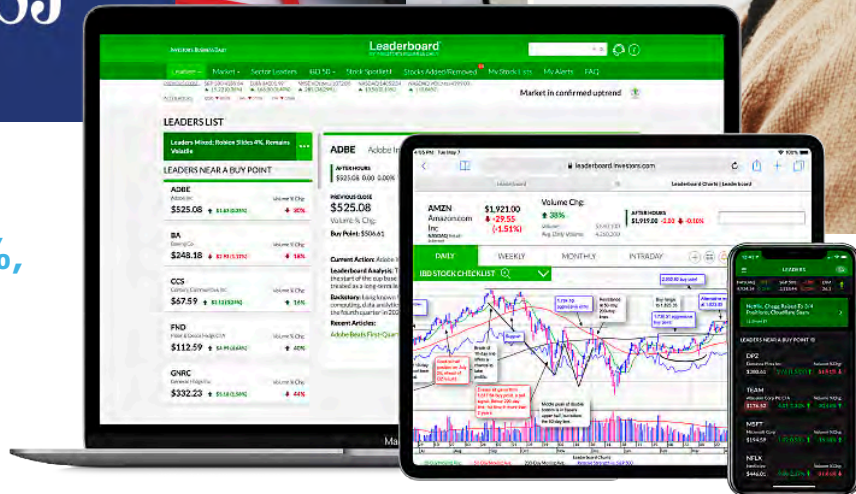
Leaderboard

Leaders | Market | Sector Leaders | IBD 50 | Stock Spotlight | Stocks Added/Removed | My Stock Lists | My Alerts | FAQ

Market in confirmed uptrend

LEADERS LIST

Leaders Mixed; Roblox Slides 4%, Remains Volatile

LEADERS NEAR A BUY POINT

ADBE
$525.08 ▲ 16%

BA
$248.18 ▲ 18%

CCS
$67.59 ▲ 15%

FND
$112.59 ▲ 40%

GNRC
$332.23 ▲ 44%

ADBE Adobe In

AFTER HOURS

PREVIOUS CLOSE
$525.08

Volume % Chg

Buy Point: $506.61

Current Action:

Leaderboard Analysis:

Backstory:

Recent Articles:

leaderboard.investors.com

AMZN
Amazon.com Inc
$1,921.00
▲ 29.55
(-1.51%)

Volume Chg:
▲ 38%

AFTER HOURS
$1,919.00 -2.00 -0.10%

DAILY | WEEKLY | MONTHLY | INTRADAY

IBD STOCK CHECKLIST

LEADERS

LEADERS NEAR A BUY POINT

DPZ

TEAM

MSFT

NFLX